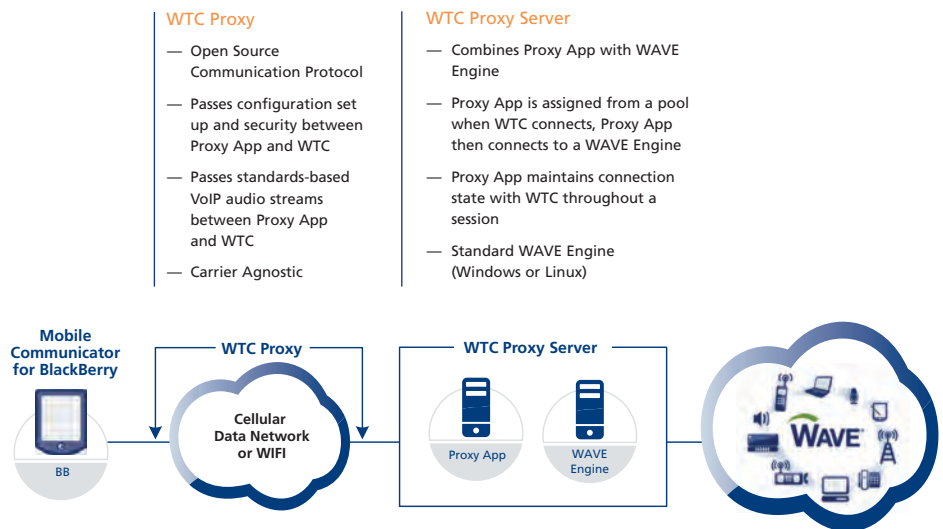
WTC Proxy

— Open Source Communication Protocol

— Passes configuration set up and security between Proxy App and WTC

— Passes standards-based VoIP audio streams between Proxy App and WTC

— Carrier Agnostic

WTC Proxy Server

— Combines Proxy App with WAVE Engine

— Proxy App is assigned from a pool when WTC connects, Proxy App then connects to a WAVE Engine

— Proxy App maintains connection state with WTC throughout a session

— Standard WAVE Engine (Windows or Linux)

Mobile Communicator for BlackBerry

BB

WTC Proxy

Cellular Data Network or WIFI

WTC Proxy Server

Proxy App

WAVE Engine

WAVE